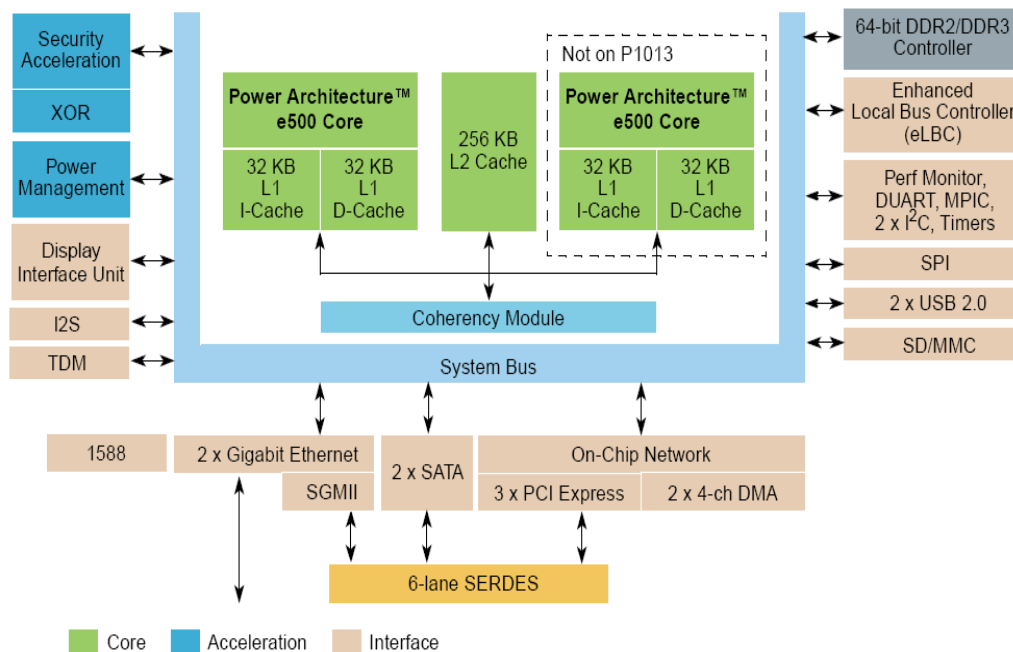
Security Acceleration

XOR

Power Management

Display Interface Unit

I2S

TDM

Not on P1013

Power Architecture™ e500 Core

32 KB L1 I-Cache

32 KB L1 D-Cache

256 KB L2 Cache

Power Architecture™ e500 Core

32 KB L1 I-Cache

32 KB L1 D-Cache

Coherency Module

System Bus

64-bit DDR2/DDR3 Controller

Enhanced Local Bus Controller (eLBC)

Perf Monitor, DUART, MPIC, 2 x I$^2$C, Timers

SPI

2 x USB 2.0

SD/MMC

1588

2 x Gigabit Ethernet

SGMII

2 x SATA

On-Chip Network

3 x PCI Express

2 x 4-ch DMA

6-lane SERDES

Core

Acceleration

Interface